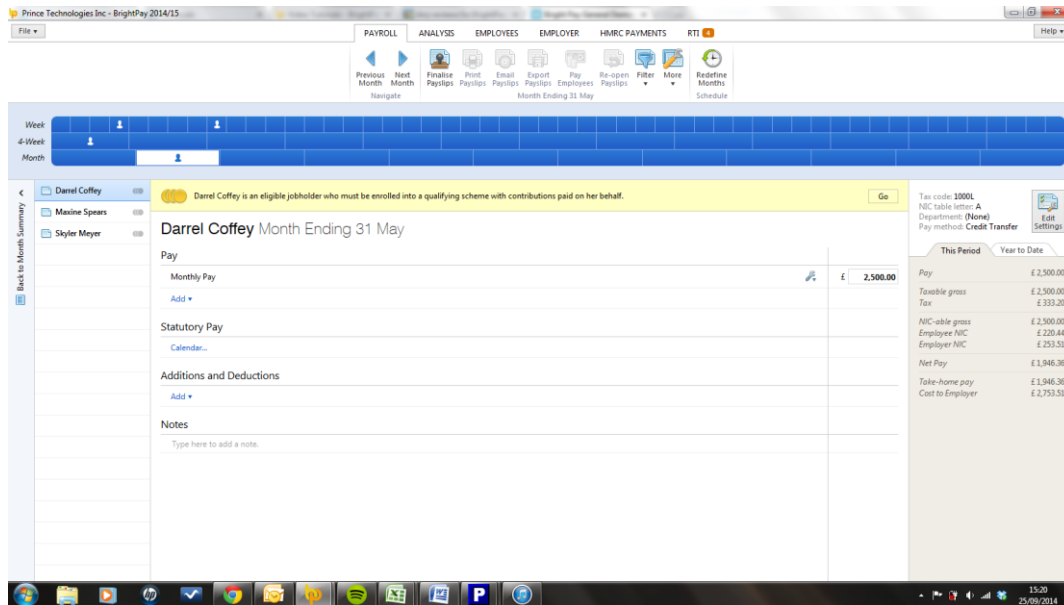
Prince Technologies Inc - BrightPay 2014/15

File ▾

PAYROLL ANALYSIS EMPLOYEES EMPLOYER HMRC PAYMENTS RTI 4

Help ▾

Previous Month | Next Month | Finalise Payslips | Print Payslips | Email Payslips | Export Payslips | Pay Employees | Re-open Payslips | Filter | More | Redefine Months

Navigate | Month Ending 31 May | Schedule

Week
4-Week
Month

Back to Month Summary

Darrel Coffey
Maxine Spears
Skyler Meyer

Darrel Coffey is an eligible jobholder who must be enrolled into a qualifying scheme with contributions paid on her behalf.

Go

Darrel Coffey Month Ending 31 May

Pay

Monthly Pay £ 2,500.00

Add ▾

Statutory Pay

Calendar...

Additions and Deductions

Add ▾

Notes

Type here to add a note.

Tax code: 1000L
NIC table letter: A
Department: (None)
Pay method: Credit Transfer

Edit Settings

This Period | Year to Date

| | |
|---|---|
| Pay | £ 2,500.00 |
| Taxable gross | £ 2,500.00 |
| Tax | £ 333.20 |
| NIC-able gross | £ 2,500.00 |
| Employee NIC | £ 220.44 |
| Employer NIC | £ 253.51 |
| Net Pay | £ 1,946.36 |
| Take-home pay | £ 1,946.36 |
| Cost to Employer | £ 2,753.51 |

15:20
25/09/2014